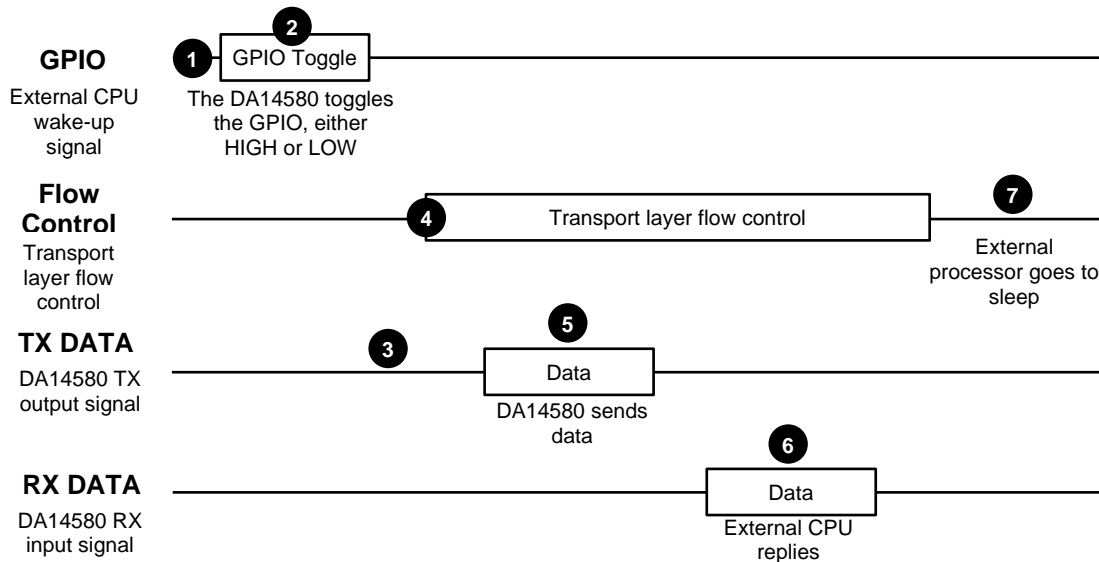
GPIO

External CPU wake-up signal

1

2

GPIO Toggle

The DA14580 toggles the GPIO, either HIGH or LOW

Flow Control

Transport layer flow control

4

Transport layer flow control

7

External processor goes to sleep

TX DATA

DA14580 TX output signal

3

5

Data

DA14580 sends data

RX DATA

DA14580 RX input signal

6

Data

External CPU replies